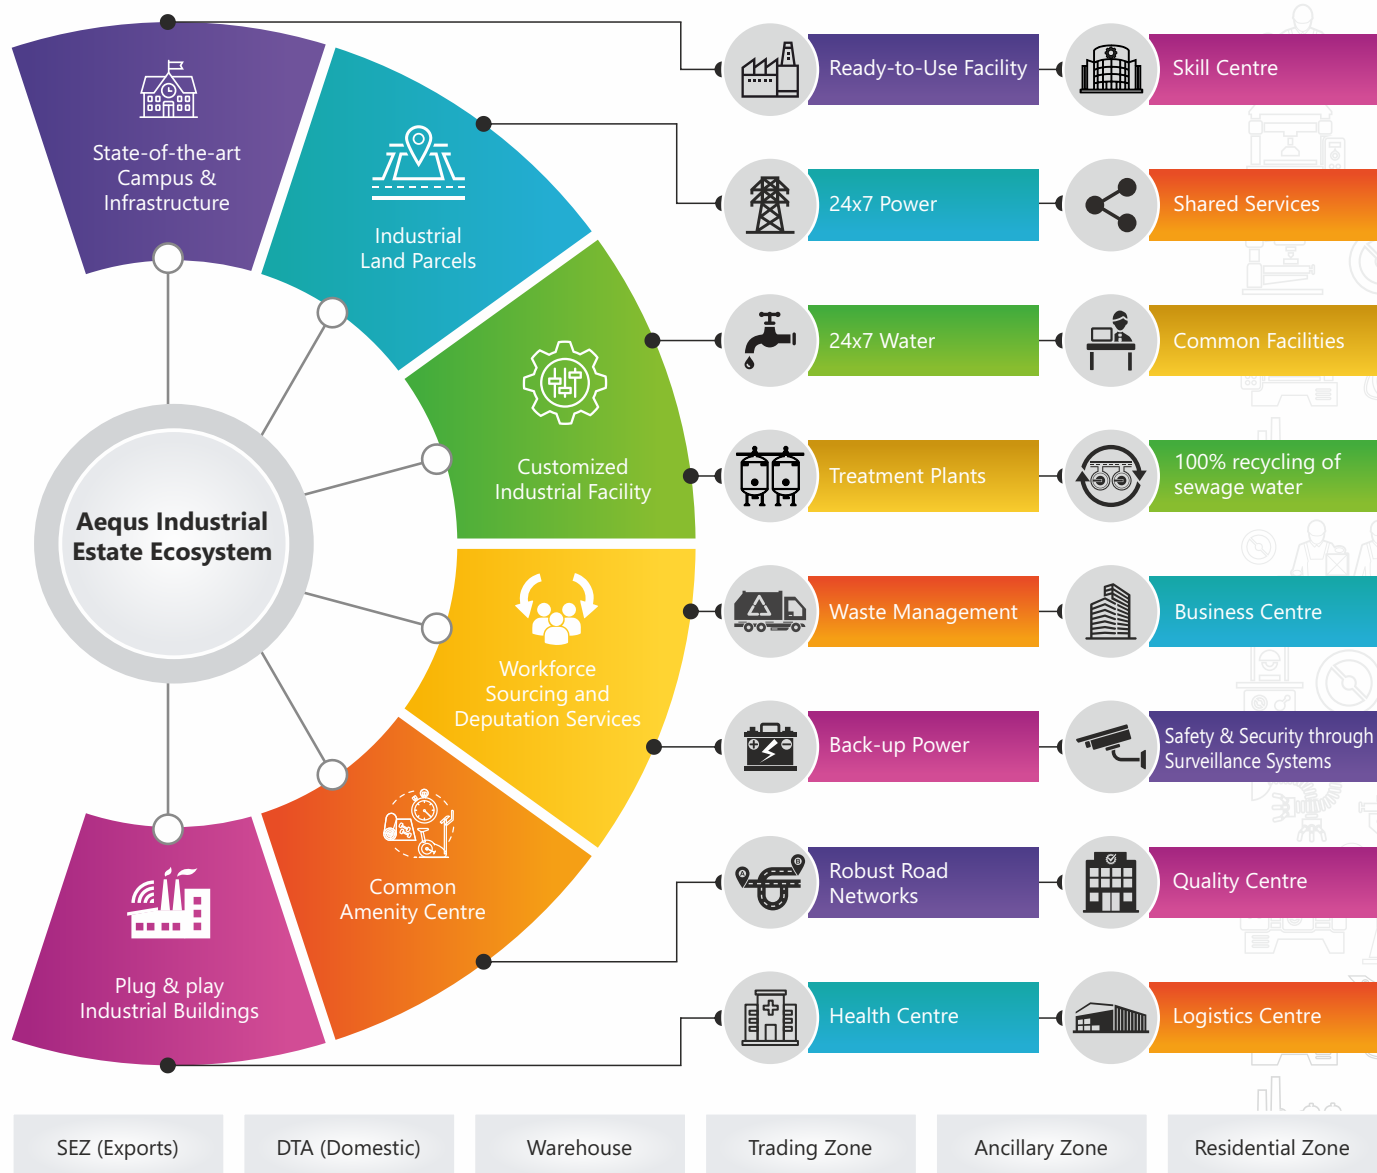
Aequs Industrial Estate Ecosystem

State-of-the-art Campus & Infrastructure

Industrial Land Parcels

Customized Industrial Facility

Workforce Sourcing and Deputation Services

Common Amenity Centre

Plug & play Industrial Buildings

Ready-to-Use Facility

Skill Centre

24x7 Power

Shared Services

24x7 Water

Common Facilities

Treatment Plants

100% recycling of sewage water

Waste Management

Business Centre

Back-up Power

Safety & Security through Surveillance Systems

Robust Road Networks

Quality Centre

Health Centre

Logistics Centre

SEZ (Exports)

DTA (Domestic)

Warehouse

Trading Zone

Ancillary Zone

Residential Zone